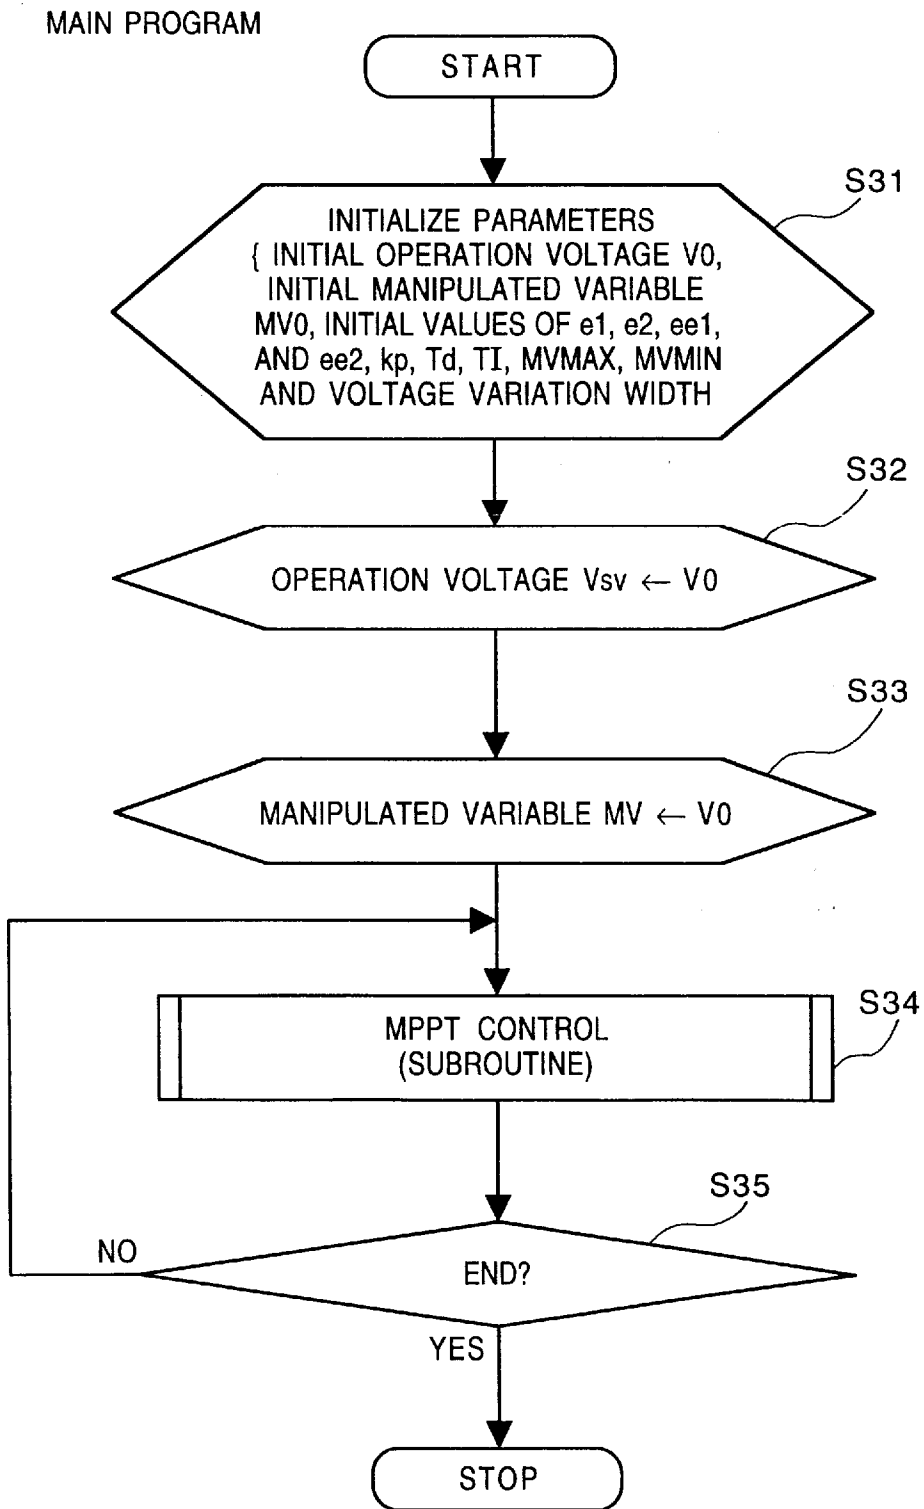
MAIN PROGRAM

START

S31

INITIALIZE PARAMETERS { INITIAL OPERATION VOLTAGE V0, INITIAL MANIPULATED VARIABLE MV0, INITIAL VALUES OF e1, e2, ee1, AND ee2, kp, Td, TI, MVMAX, MVMIN AND VOLTAGE VARIATION WIDTH

S32

OPERATION VOLTAGE Vsv $\leftarrow$ V0

S33

MANIPULATED VARIABLE MV $\leftarrow$ V0

S34

MPPT CONTROL (SUBROUTINE)

S35

NO

END?

YES

STOP